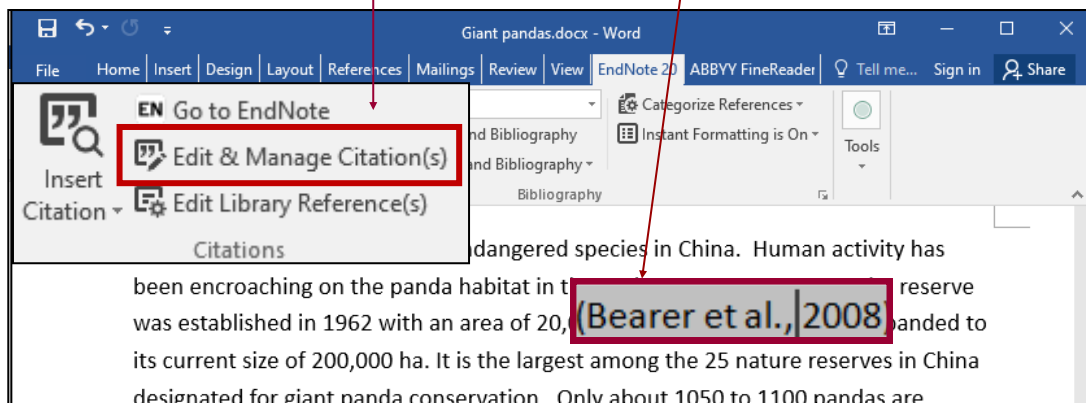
Giant pandas.docx - Word

File Home Insert Design Layout References Mailings Review View EndNote 20 ABBYY FineReader Tell me... Sign in Share

Insert Citation

EN Go to EndNote

Edit & Manage Citation(s)

Edit Library Reference(s)

Citations

nd Bibliography

nd Bibliography

Categorize References

Instant Formatting is On

Bibliography

Tools

ndangered species in China. Human activity has been encroaching on the panda habitat in t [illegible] reserve was established in 1962 with an area of 20, (Bearer et al., 2008) panded to its current size of 200,000 ha. It is the largest among the 25 nature reserves in China designated for giant panda conservation. Only about 1050 to 1100 pandas are